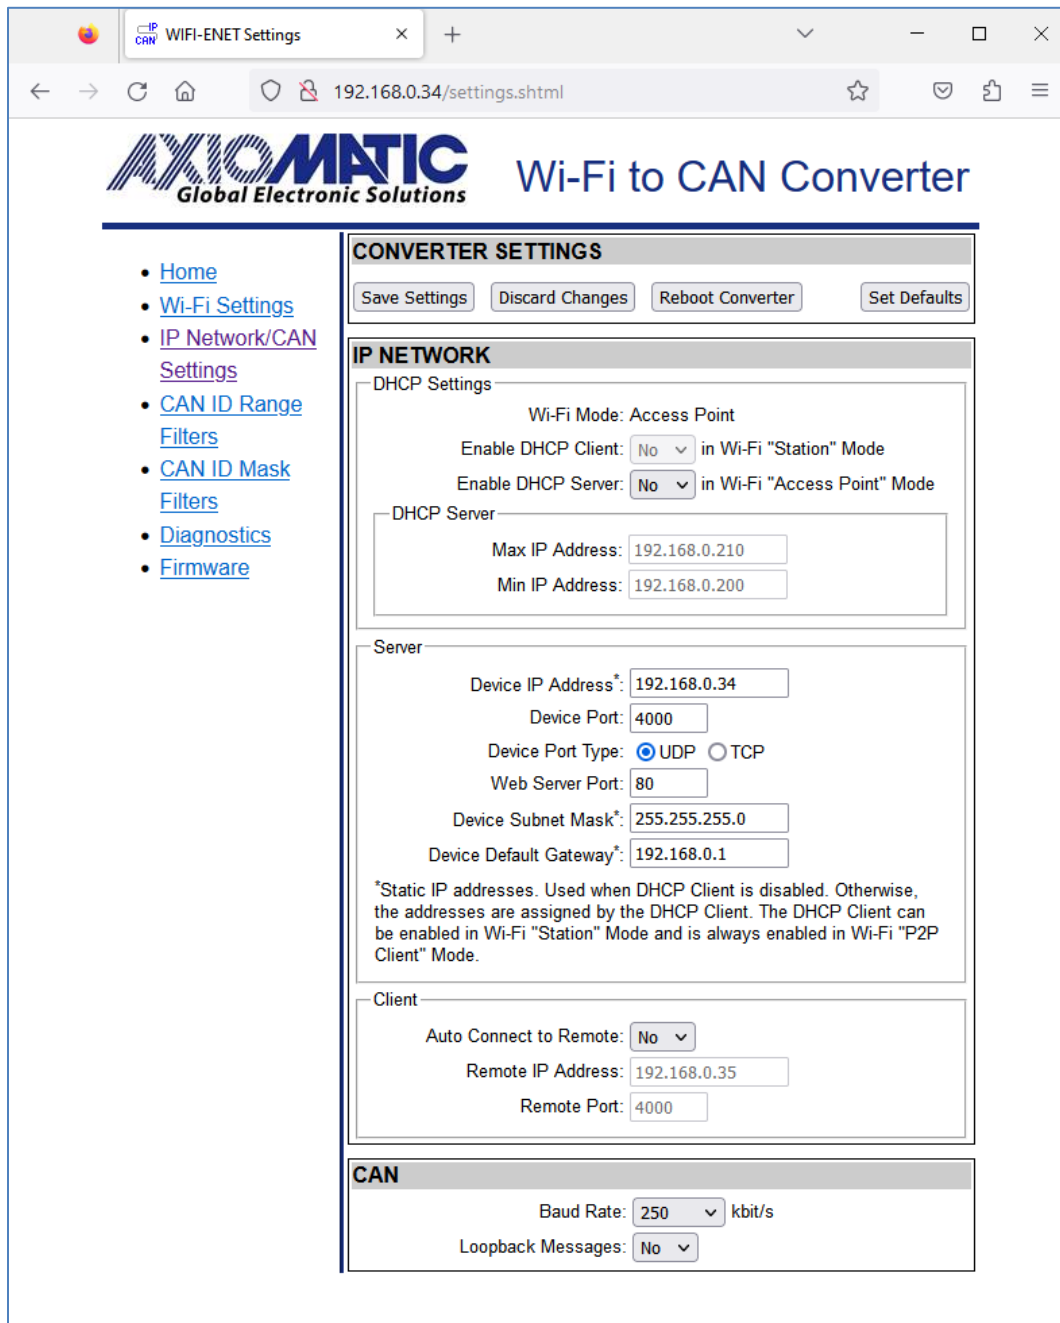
IP CAN WIFI-ENET Settings ×

192.168.0.34/settings.shtml

AXIOMATIC
Global Electronic Solutions

Wi-Fi to CAN Converter

- Home
- Wi-Fi Settings
- IP Network/CAN Settings
- CAN ID Range Filters
- CAN ID Mask Filters
- Diagnostics
- Firmware

CONVERTER SETTINGS

Save Settings Discard Changes Reboot Converter Set Defaults

IP NETWORK

DHCP Settings

Wi-Fi Mode: Access Point

Enable DHCP Client: No in Wi-Fi "Station" Mode

Enable DHCP Server: No in Wi-Fi "Access Point" Mode

DHCP Server

Max IP Address: 192.168.0.210

Min IP Address: 192.168.0.200

Server

Device IP Address*: 192.168.0.34

Device Port: 4000

Device Port Type: UDP TCP

Web Server Port: 80

Device Subnet Mask*: 255.255.255.0

Device Default Gateway*: 192.168.0.1

*Static IP addresses. Used when DHCP Client is disabled. Otherwise, the addresses are assigned by the DHCP Client. The DHCP Client can be enabled in Wi-Fi "Station" Mode and is always enabled in Wi-Fi "P2P Client" Mode.

Client

Auto Connect to Remote: No

Remote IP Address: 192.168.0.35

Remote Port: 4000

CAN

Baud Rate: 250 kbit/s

Loopback Messages: No